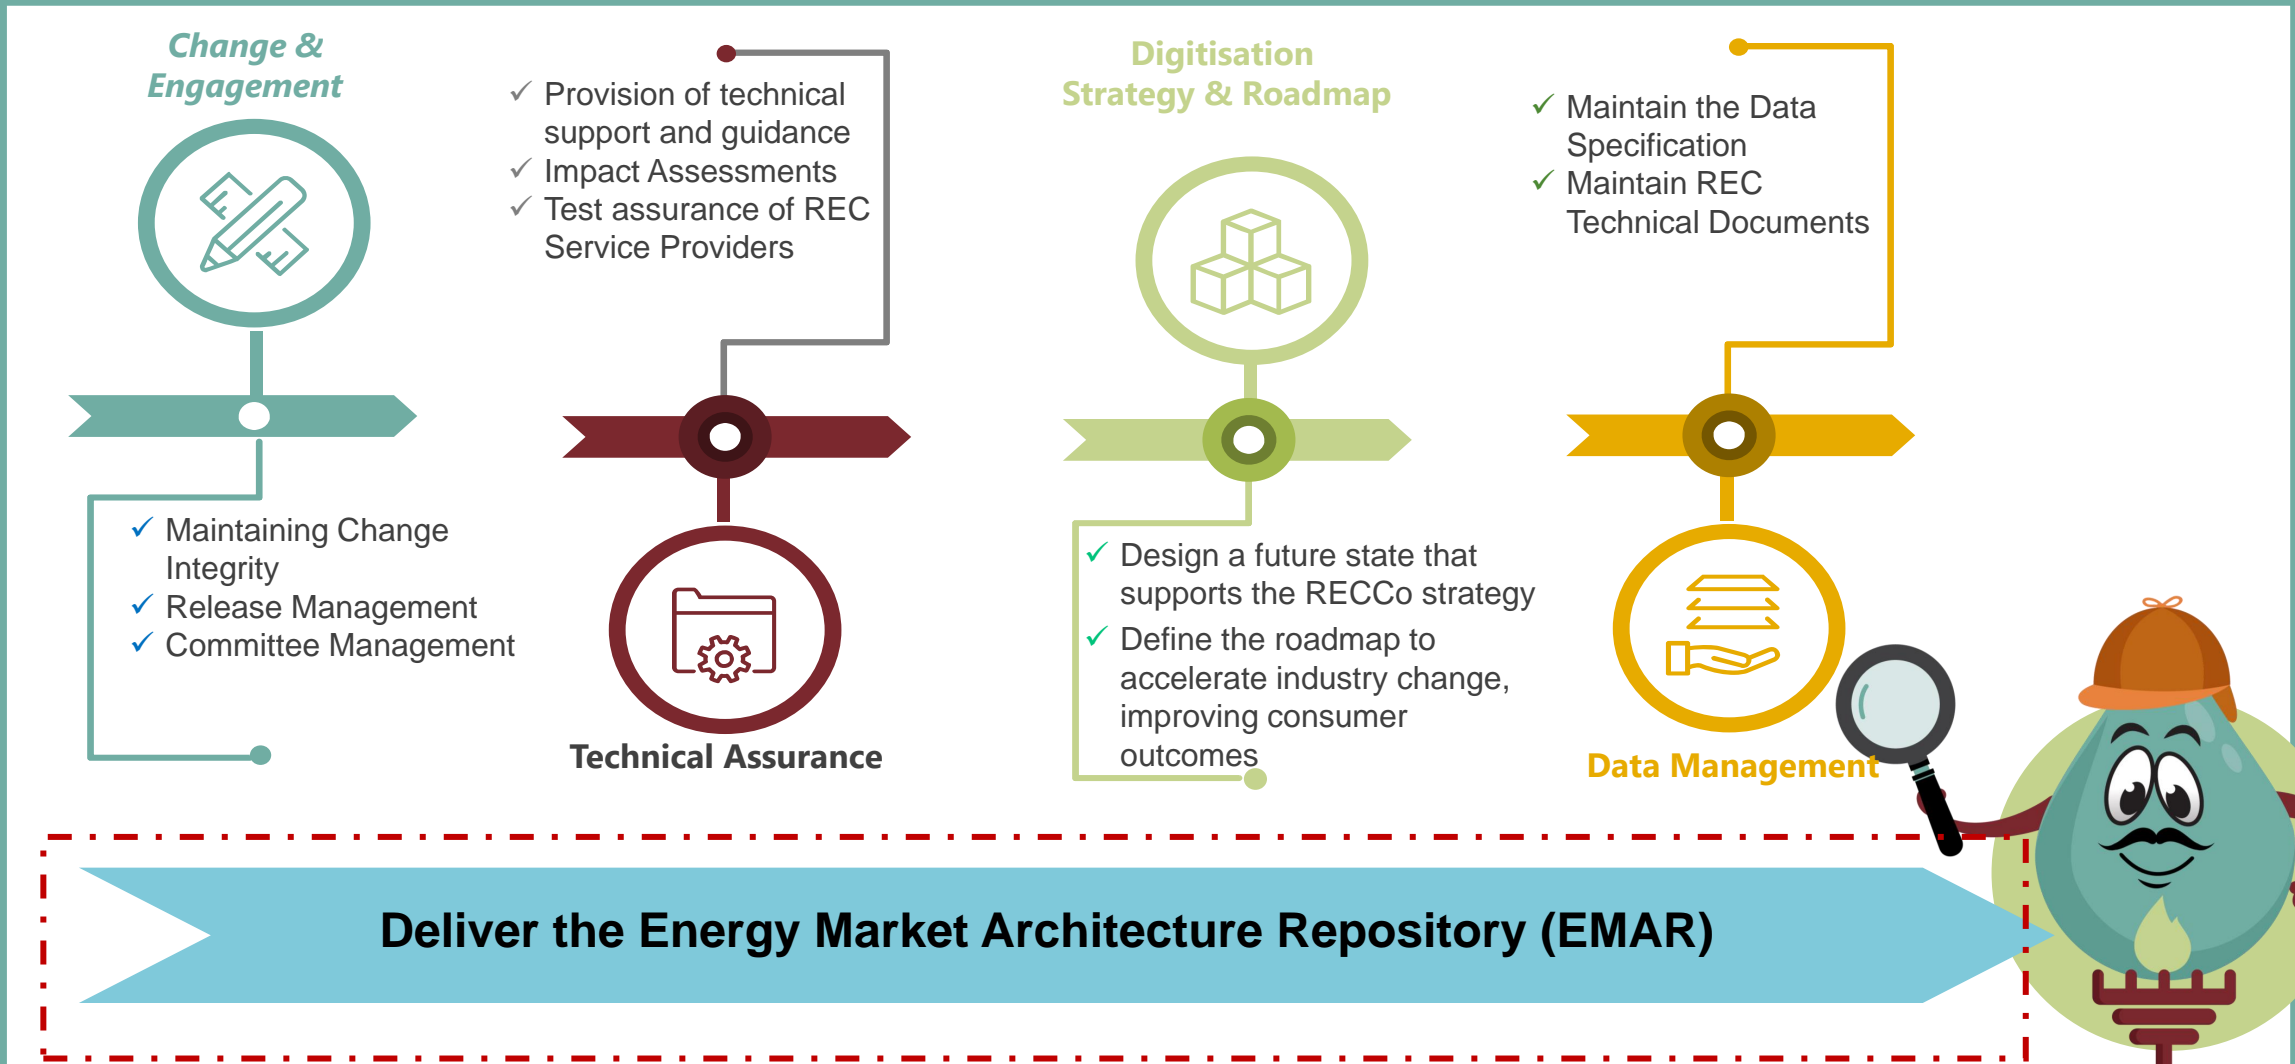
Change & Engagement

✓ Maintaining Change Integrity
✓ Release Management
✓ Committee Management

✓ Provision of technical support and guidance
✓ Impact Assessments
✓ Test assurance of REC Service Providers

Technical Assurance

Digitisation Strategy & Roadmap

✓ Design a future state that supports the RECCo strategy
✓ Define the roadmap to accelerate industry change, improving consumer outcomes

✓ Maintain the Data Specification
✓ Maintain REC Technical Documents

Data Management

Deliver the Energy Market Architecture Repository (EMAR)